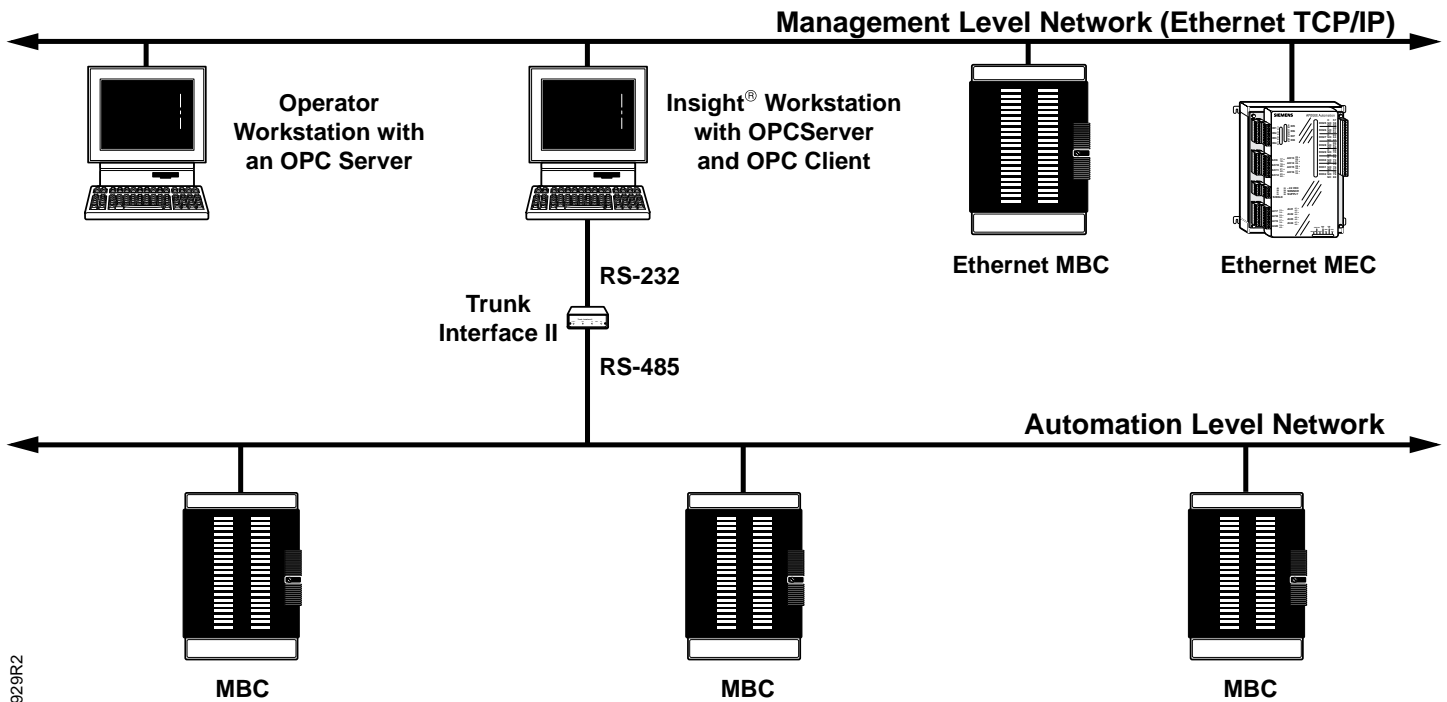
Management Level Network (Ethernet TCP/IP)

Operator Workstation with an OPC Server

Insight® Workstation with OPCServer and OPC Client

SIEMENS

Ethernet MBC

Ethernet MEC

RS-232

Trunk Interface II

RS-485

Automation Level Network

MBC

MBC

MBC

929R2